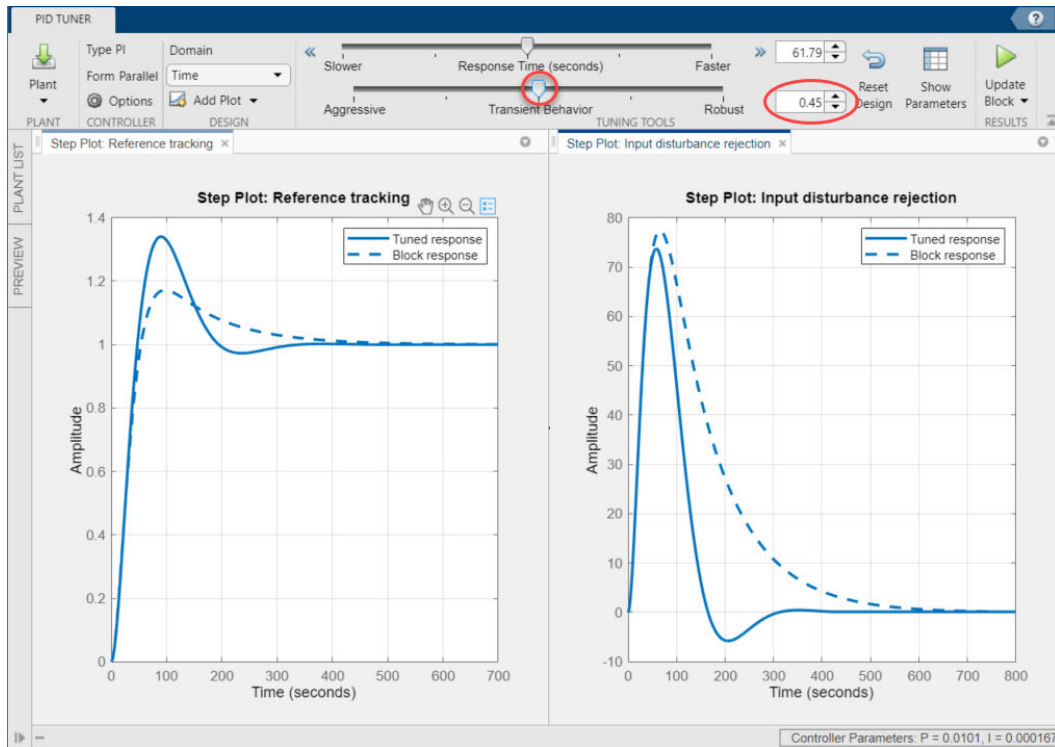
PID TUNER

Plant
PLANT

Type PI
Form Parallel
Options
CONTROLLER

Domain
Time
Add Plot
DESIGN

Slower
Response Time (seconds)
Faster
61.79
Aggressive
Transient Behavior
Robust
0.45
TUNING TOOLS

Reset Design
Show Parameters

Update Block
RESULTS

PLANT LIST
PREVIEW

Step Plot: Reference tracking ×
Step Plot: Input disturbance rejection ×

Step Plot: Reference tracking

Tuned response
Block response

Amplitude
1.4
1.2
1
0.8
0.6
0.4
0.2
0
0 100 200 300 400 500 600 700
Time (seconds)

Step Plot: Input disturbance rejection

Tuned response
Block response

Amplitude
80
70
60
50
40
30
20
10
0
-10
0 100 200 300 400 500 600 700 800
Time (seconds)

Controller Parameters: P = 0.0101, I = 0.000167